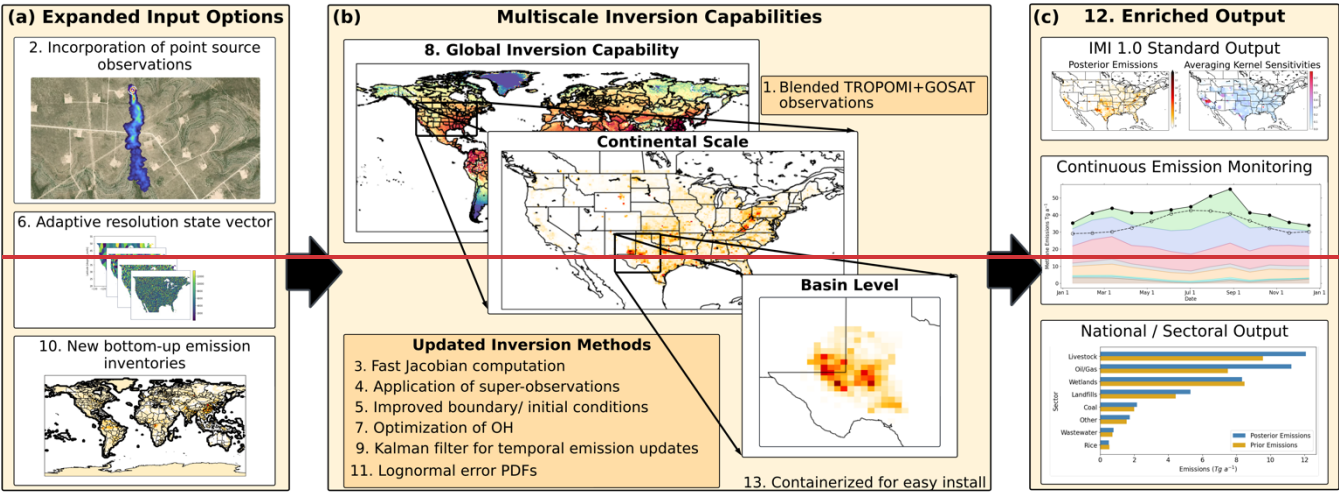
(a) Expanded Input Options

2. Incorporation of point source observations

6. Adaptive resolution state vector

10. New bottom-up emission inventories

(b) Multiscale Inversion Capabilities

8. Global Inversion Capability

1. Blended TROPOMI+GOSAT observations

Continental Scale

Basin Level

Updated Inversion Methods
3. Fast Jacobian computation
4. Application of super-observations
5. Improved boundary/ initial conditions
7. Optimization of OH
9. Kalman filter for temporal emission updates
11. Lognormal error PDFs

13. Containerized for easy install

(c) 12. Enriched Output

IMI 1.0 Standard Output
Posterior Emissions
Averaging Kernel Sensitivities

Continuous Emission Monitoring
Weekly Emissions Tg a⁻¹
Jan 1 Mar 1 May 1 Jul 1 Sep 1 Nov 1 Jan 1
Date

National / Sectoral Output
Livestock
Oil/Gas
Wetlands
Landfills
Coal
Other
Wastewater
Rice
Sector
Posterior Emissions
Prior Emissions
0 2 4 6 8 10 12
Emissions ($Tg\ a^{-1}$)